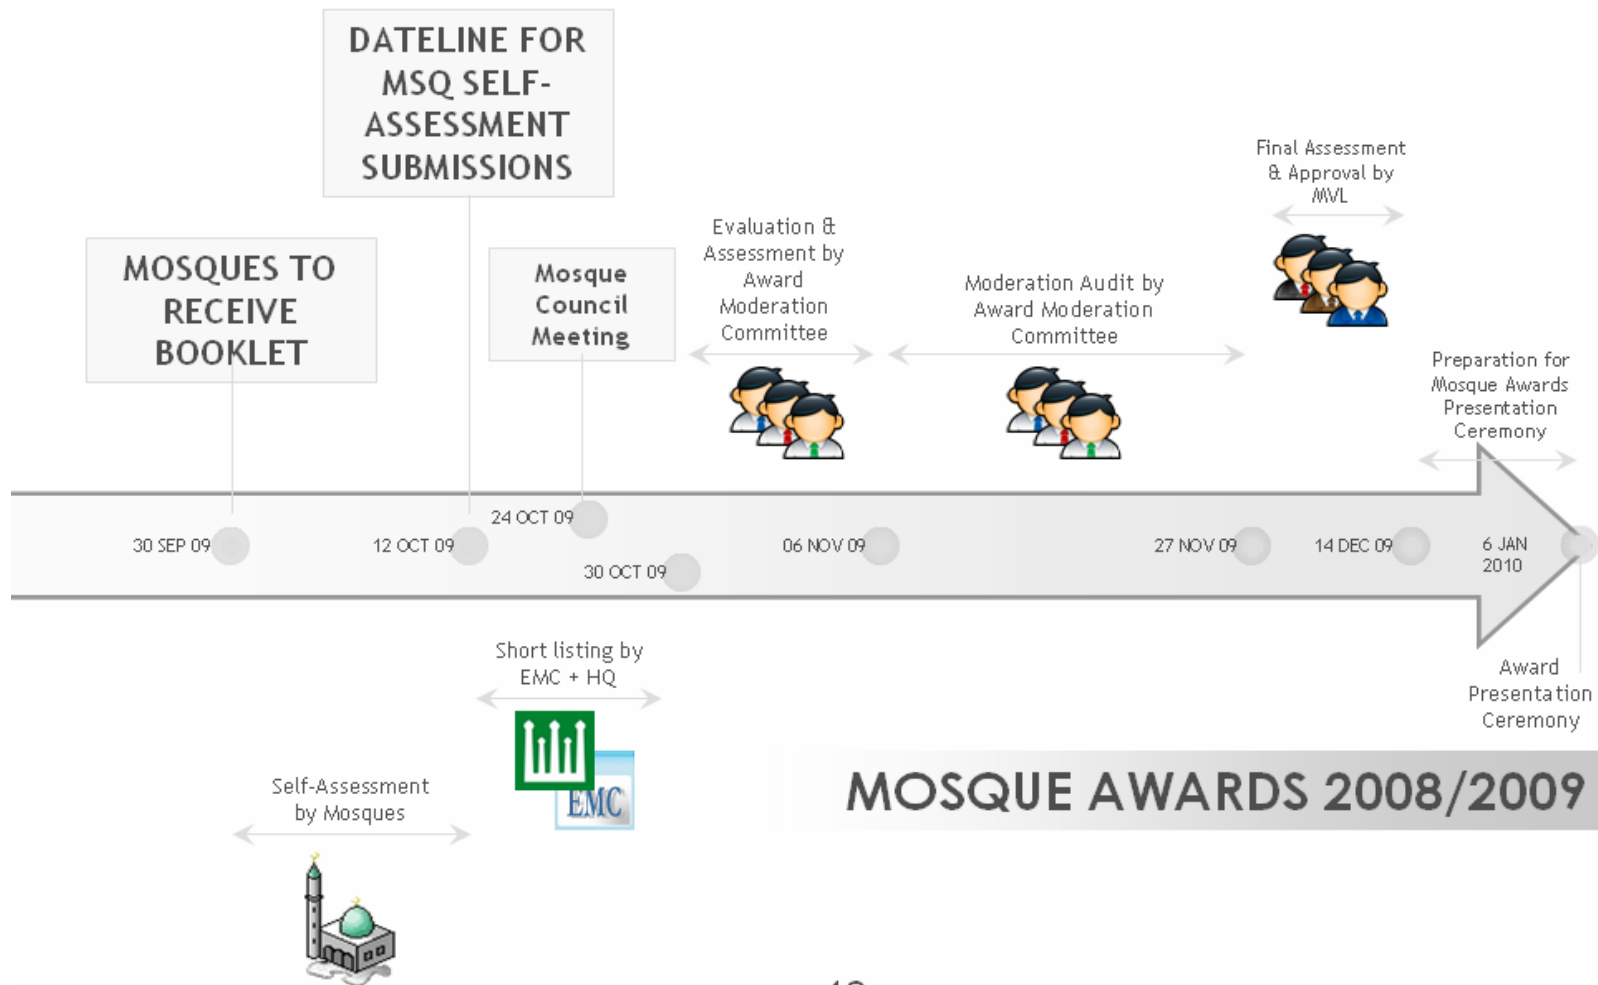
DATELINE FOR MSQ SELF-ASSESSMENT SUBMISSIONS

MOSQUES TO RECEIVE BOOKLET

Mosque Council Meeting

Evaluation & Assessment by Award Moderation Committee

Moderation Audit by Award Moderation Committee

Final Assessment & Approval by MVL

Preparation for Mosque Awards Presentation Ceremony

30 SEP 09

12 OCT 09

24 OCT 09

30 OCT 09

06 NOV 09

27 NOV 09

14 DEC 09

6 JAN 2010

Short listing by EMC + HQ

EMC

Award Presentation Ceremony

Self-Assessment by Mosques

MOSQUE AWARDS 2008/2009